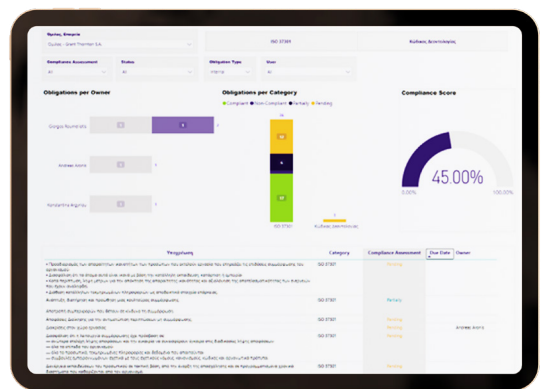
Όμιλος Εταιρεία

ISO 37301

Κώδικας Δεοντολογίας

Compliance Assessment

Status

Obligation Type

User

All

All

Internal

All

Obligations per Owner

Obligations per Category

Compliant ● Non-Compliant ● Partially ● Pending

Compliance Score

Giorgos Roumeliotis

Andreas Aloris

Konstantina Argirou

45.00%

0.00%

100.00%

ISO 37301

Κώδικας Δεοντολογίας

Υποχρέωση

Category

Compliance Assessment

Due Date

Owner

ISO 37301

Pending

ISO 37301

Partially

ISO 37301

Pending

ISO 37301

Pending

Andreas Aloris

ISO 37301

Pending

ISO 37301

Pending

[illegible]